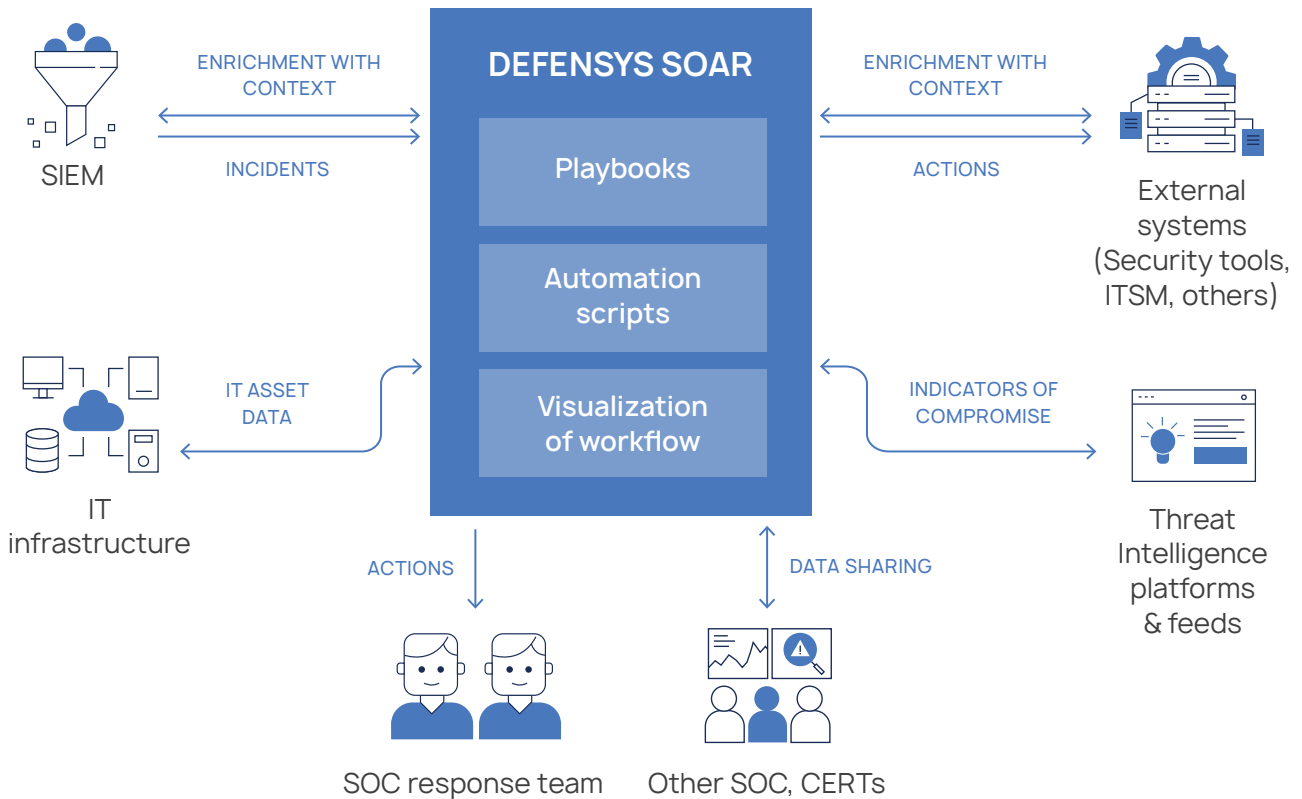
SIEM

ENRICHMENT WITH CONTEXT

INCIDENTS

DEFENSYS SOAR

Playbooks

Automation scripts

Visualization of workflow

ENRICHMENT WITH CONTEXT

ACTIONS

External systems (Security tools, ITSM, others)

IT ASSET DATA

IT infrastructure

INDICATORS OF COMPROMISE

Threat Intelligence platforms & feeds

ACTIONS

DATA SHARING

SOC response team

Other SOC, CERTs